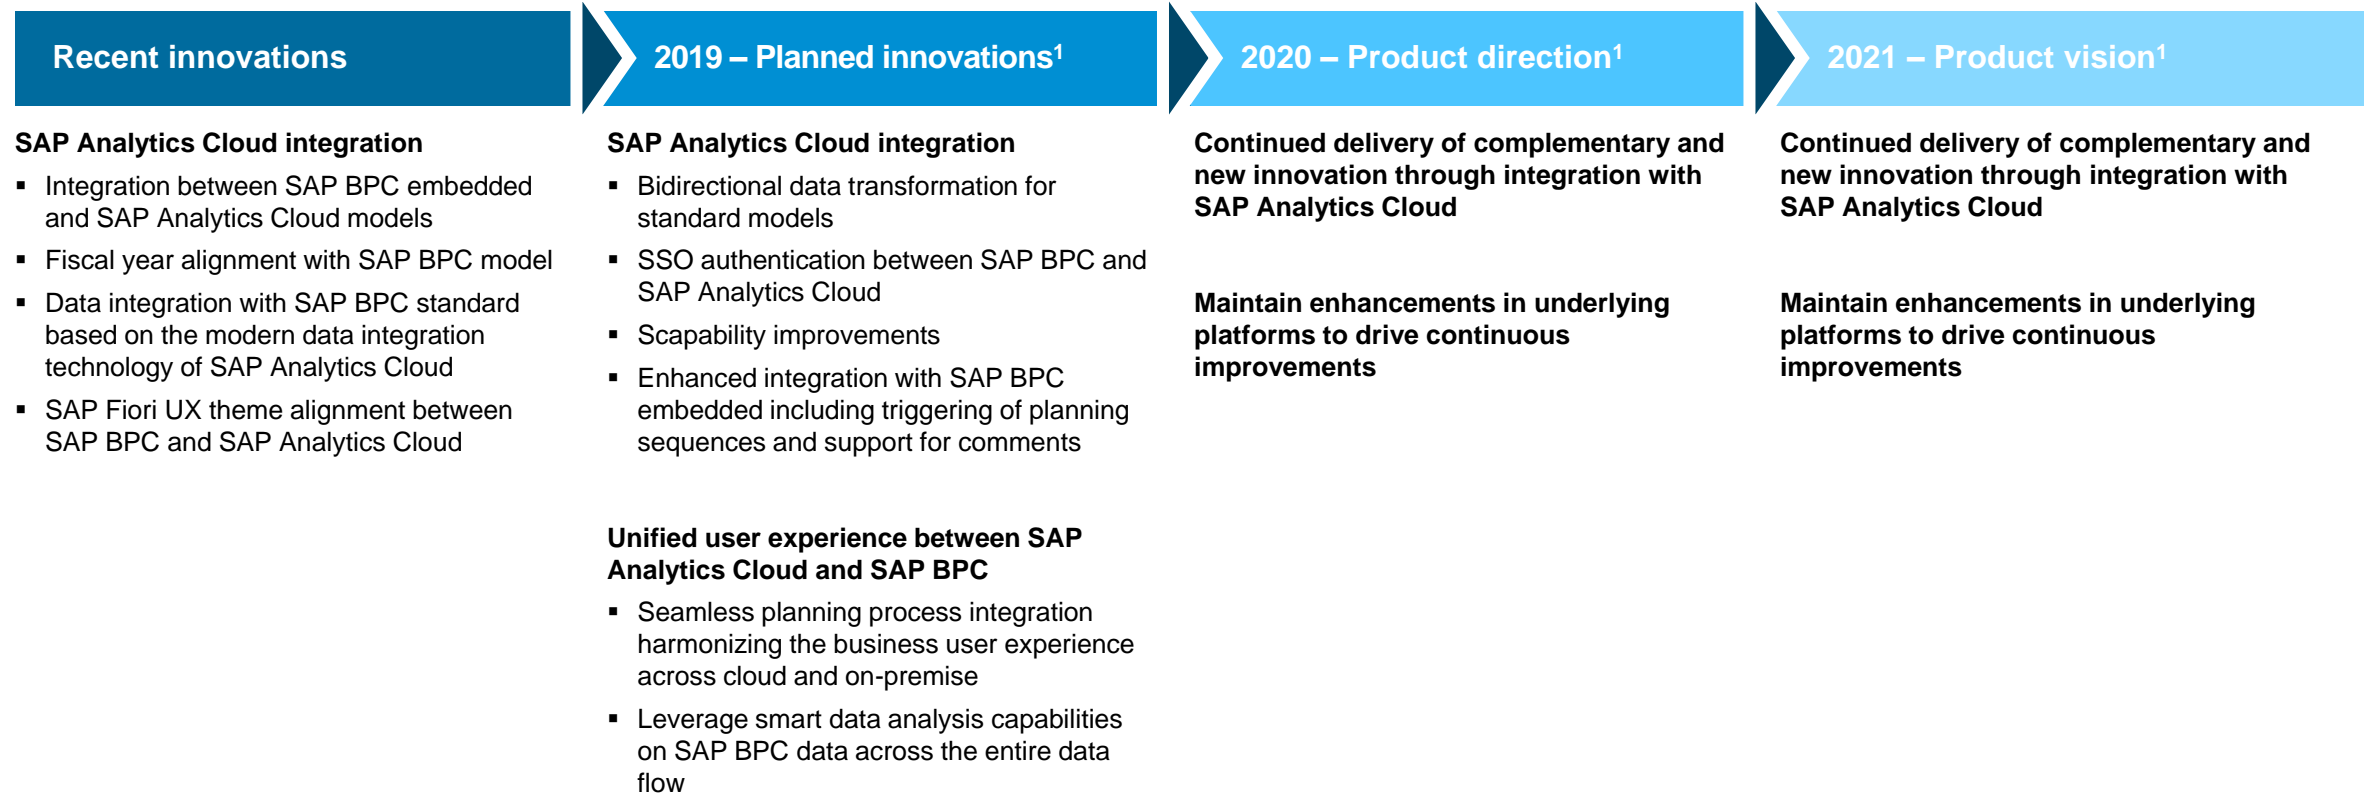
Recent innovations

SAP Analytics Cloud integration

- Integration between SAP BPC embedded and SAP Analytics Cloud models
- Fiscal year alignment with SAP BPC model
- Data integration with SAP BPC standard based on the modern data integration technology of SAP Analytics Cloud
- SAP Fiori UX theme alignment between SAP BPC and SAP Analytics Cloud

2019 – Planned innovations$^1$

SAP Analytics Cloud integration

- Bidirectional data transformation for standard models
- SSO authentication between SAP BPC and SAP Analytics Cloud
- Scapability improvements
- Enhanced integration with SAP BPC embedded including triggering of planning sequences and support for comments

Unified user experience between SAP Analytics Cloud and SAP BPC

- Seamless planning process integration harmonizing the business user experience across cloud and on-premise
- Leverage smart data analysis capabilities on SAP BPC data across the entire data flow

2020 – Product direction$^1$

Continued delivery of complementary and new innovation through integration with SAP Analytics Cloud

Maintain enhancements in underlying platforms to drive continuous improvements

2021 – Product vision$^1$

Continued delivery of complementary and new innovation through integration with SAP Analytics Cloud

Maintain enhancements in underlying platforms to drive continuous improvements